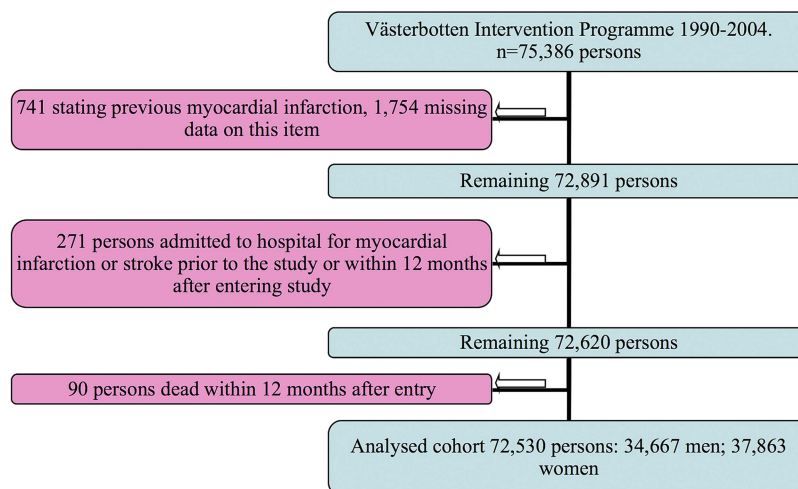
Västerbotten Intervention Programme 1990-2004.
n=75,386 persons

741 stating previous myocardial infarction, 1,754 missing data on this item

Remaining 72,891 persons

271 persons admitted to hospital for myocardial infarction or stroke prior to the study or within 12 months after entering study

Remaining 72,620 persons

90 persons dead within 12 months after entry

Analysed cohort 72,530 persons: 34,667 men; 37,863 women